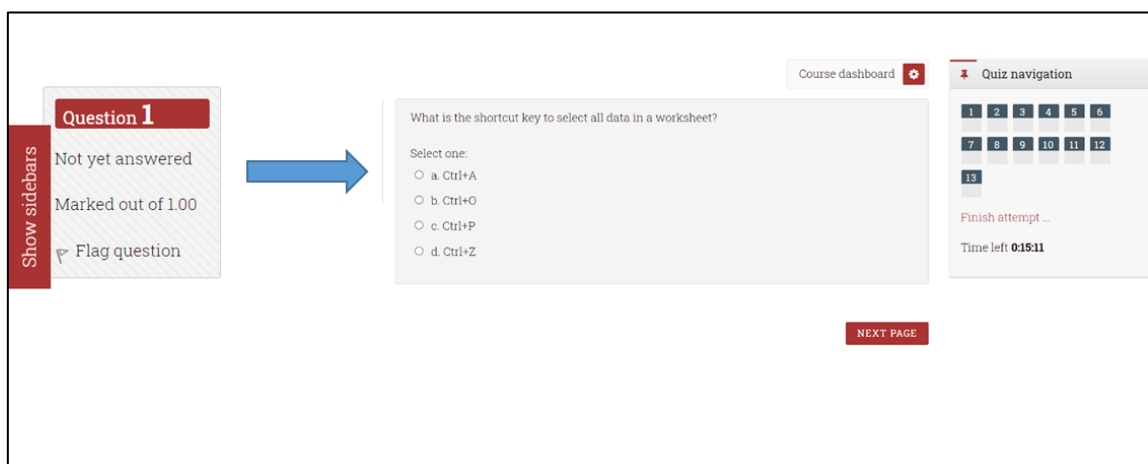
Show sidebars

Question 1

Not yet answered

Marked out of 1.00

Flag question

Course dashboard

What is the shortcut key to select all data in a worksheet?

Select one:

a. Ctrl+A

b. Ctrl+O

c. Ctrl+P

d. Ctrl+Z

NEXT PAGE

Quiz navigation

1 2 3 4 5 6

7 8 9 10 11 12

13

Finish attempt ...

Time left 0:15:11